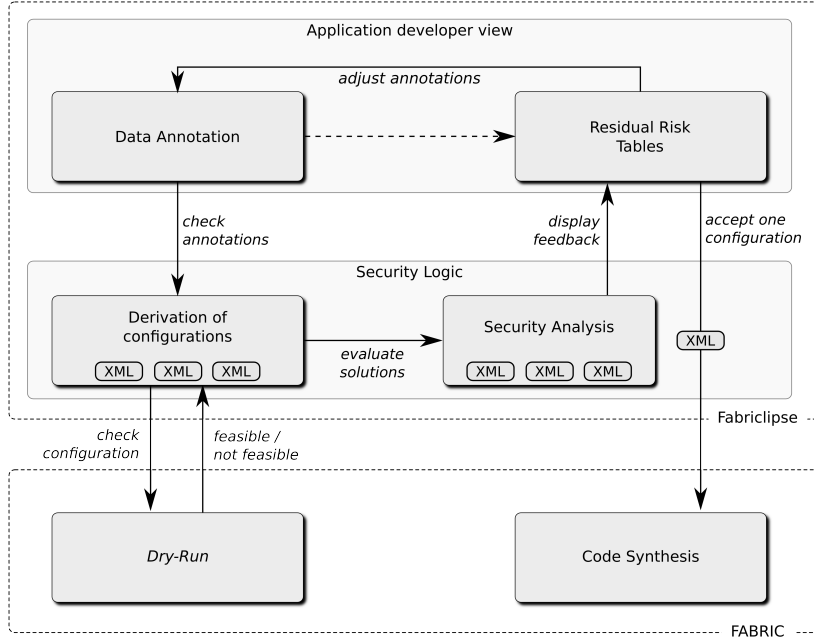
Application developer view

adjust annotations

Data Annotation

Residual Risk Tables

check annotations

display feedback

accept one configuration

Security Logic

Derivation of configurations

XML XML XML

evaluate solutions

Security Analysis

XML XML XML

XML

Fabriclipse

check configuration

feasible / not feasible

Dry-Run

Code Synthesis

FABRIC